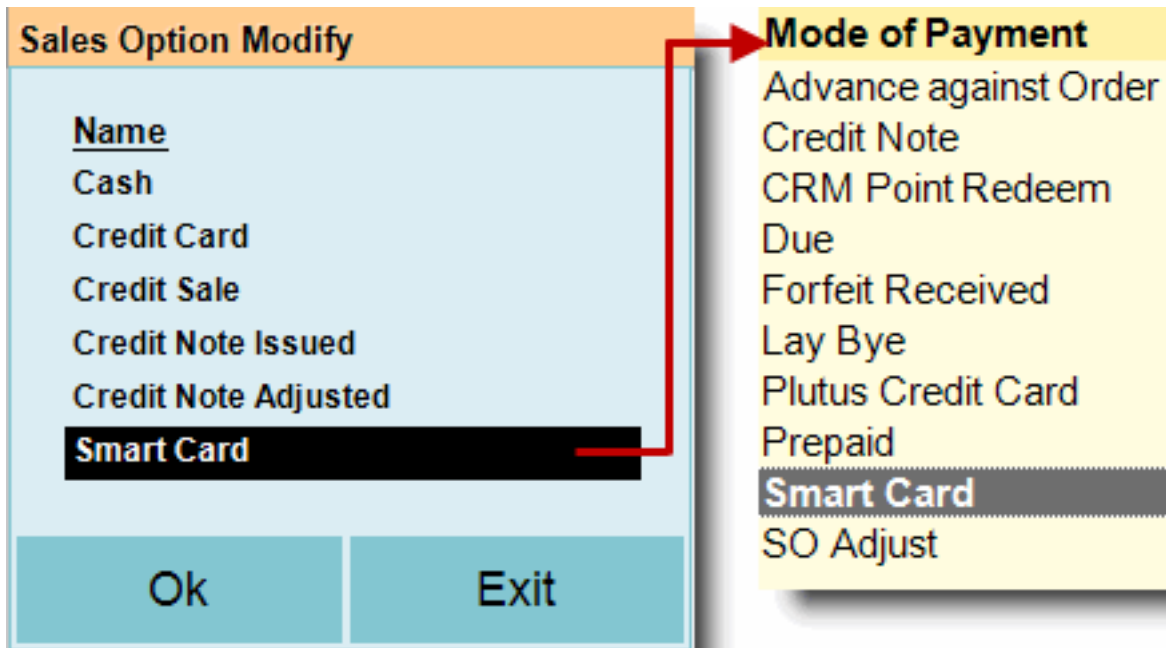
Sales Option Modify

Name
Cash
Credit Card
Credit Sale
Credit Note Issued
Credit Note Adjusted
Smart Card

Ok
Exit

Mode of Payment
Advance against Order
Credit Note
CRM Point Redeem
Due
Forfeit Received
Lay Bye
Plutus Credit Card
Prepaid
Smart Card
SO Adjust